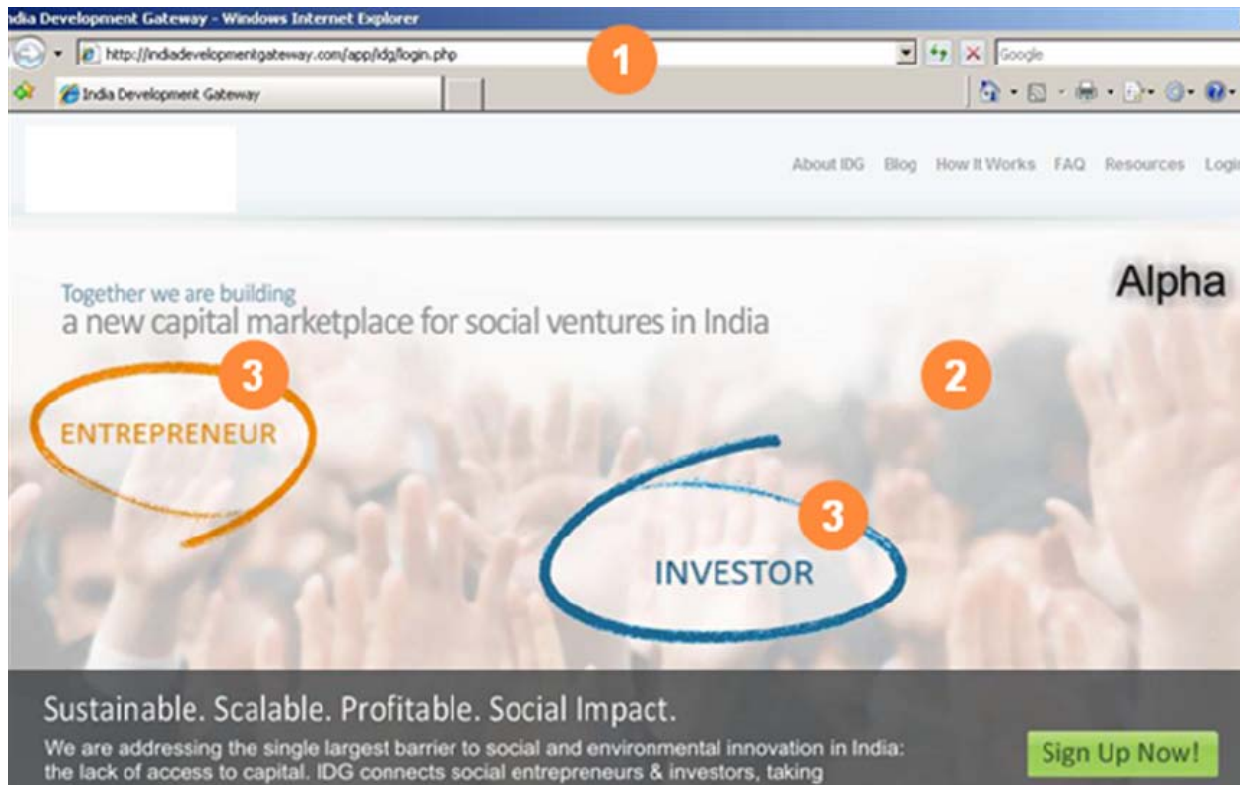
dia Development Gateway - Windows Internet Explorer

http://indiadevelopmentgateway.com/app/idg/login.php

1

Google

India Development Gateway

About IDG Blog How It Works FAQ Resources Logi

Alpha

Together we are building
a new capital marketplace for social ventures in India

3

ENTREPRENEUR

2

3

INVESTOR

Sustainable. Scalable. Profitable. Social Impact.

We are addressing the single largest barrier to social and environmental innovation in India: the lack of access to capital. IDG connects social entrepreneurs & investors, taking

Sign Up Now!